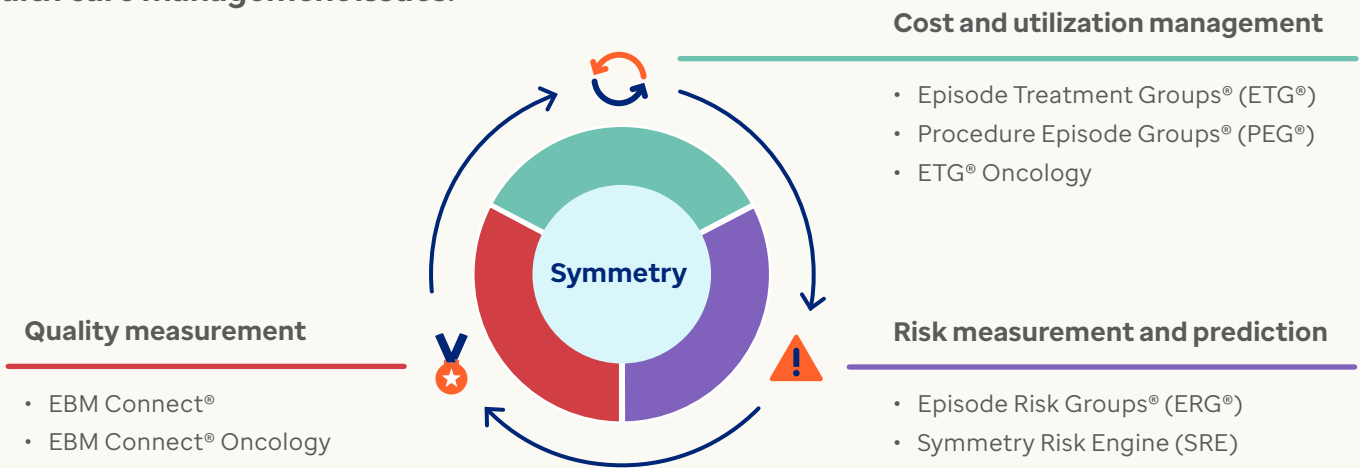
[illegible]

Cost and utilization management

- Episode Treatment Groups® (ETG®)
- Procedure Episode Groups® (PEG®)
- ETG® Oncology

Symmetry

Quality measurement

- EBM Connect®
- EBM Connect® Oncology

Risk measurement and prediction

- Episode Risk Groups® (ERG®)
- Symmetry Risk Engine (SRE)